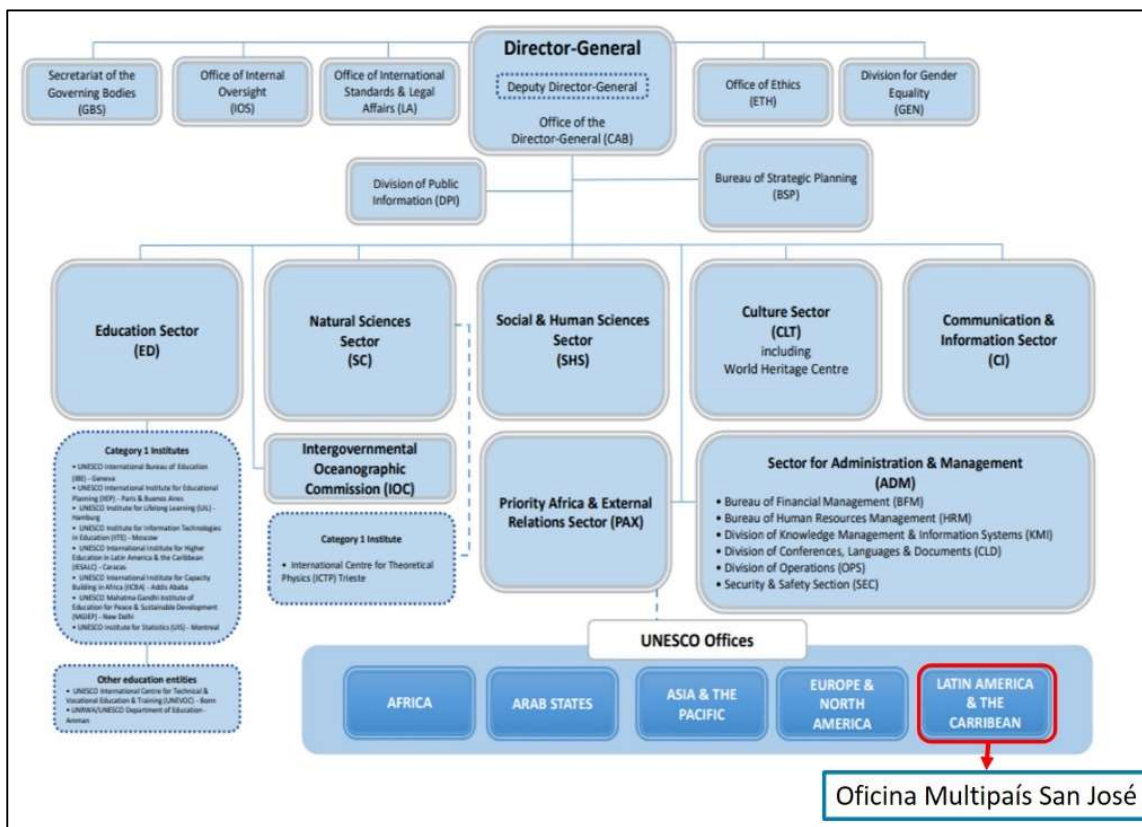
Director-General

Deputy Director-General

Office of the Director-General (CAB)

Secretariat of the Governing Bodies (GBS)

Office of Internal Oversight (IOS)

Office of International Standards & Legal Affairs (LA)

Office of Ethics (ETH)

Division for Gender Equality (GEN)

Division of Public Information (DPI)

Bureau of Strategic Planning (BSP)

Education Sector (ED)

Natural Sciences Sector (SC)

Social & Human Sciences Sector (SHS)

Culture Sector (CLT) including World Heritage Centre

Communication & Information Sector (CI)

Category 1 Institutes

• UNESCO International Bureau of Education (IBE) - Geneva
• UNESCO International Institute for Educational Planning (IIEP) - Paris & Buenos Aires
• UNESCO Institute for Lifelong Learning (UIL) - Hamburg
• UNESCO Institute for Information Technologies in Education (IITE) - Moscow
• UNESCO International Institute for Higher Education in Latin America & the Caribbean (IESALC) - Caracas
• UNESCO International Institute for Capacity Building in Africa (IICBA) - Addis Ababa
• UNESCO Mahatma Gandhi Institute of Education for Peace & Sustainable Development (MGIEP) - New Delhi
• UNESCO Institute for Statistics (UIS) - Montreal

Intergovernmental Oceanographic Commission (IOC)

Category 1 Institute

• International Centre for Theoretical Physics (ICTP) Trieste

Priority Africa & External Relations Sector (PAX)

Sector for Administration & Management (ADM)
• Bureau of Financial Management (BFM)
• Bureau of Human Resources Management (HRM)
• Division of Knowledge Management & Information Systems (KMI)
• Division of Conferences, Languages & Documents (CLD)
• Division of Operations (OPS)
• Security & Safety Section (SEC)

Other education entities
• UNESCO International Centre for Technical & Vocational Education & Training (UNEVOC) - Bonn
• UNRWA/UNESCO Department of Education-Amman

UNESCO Offices

AFRICA

ARAB STATES

ASIA & THE PACIFIC

EUROPE & NORTH AMERICA

LATIN AMERICA & THE CARRIBEAN

Oficina Multipaís San José